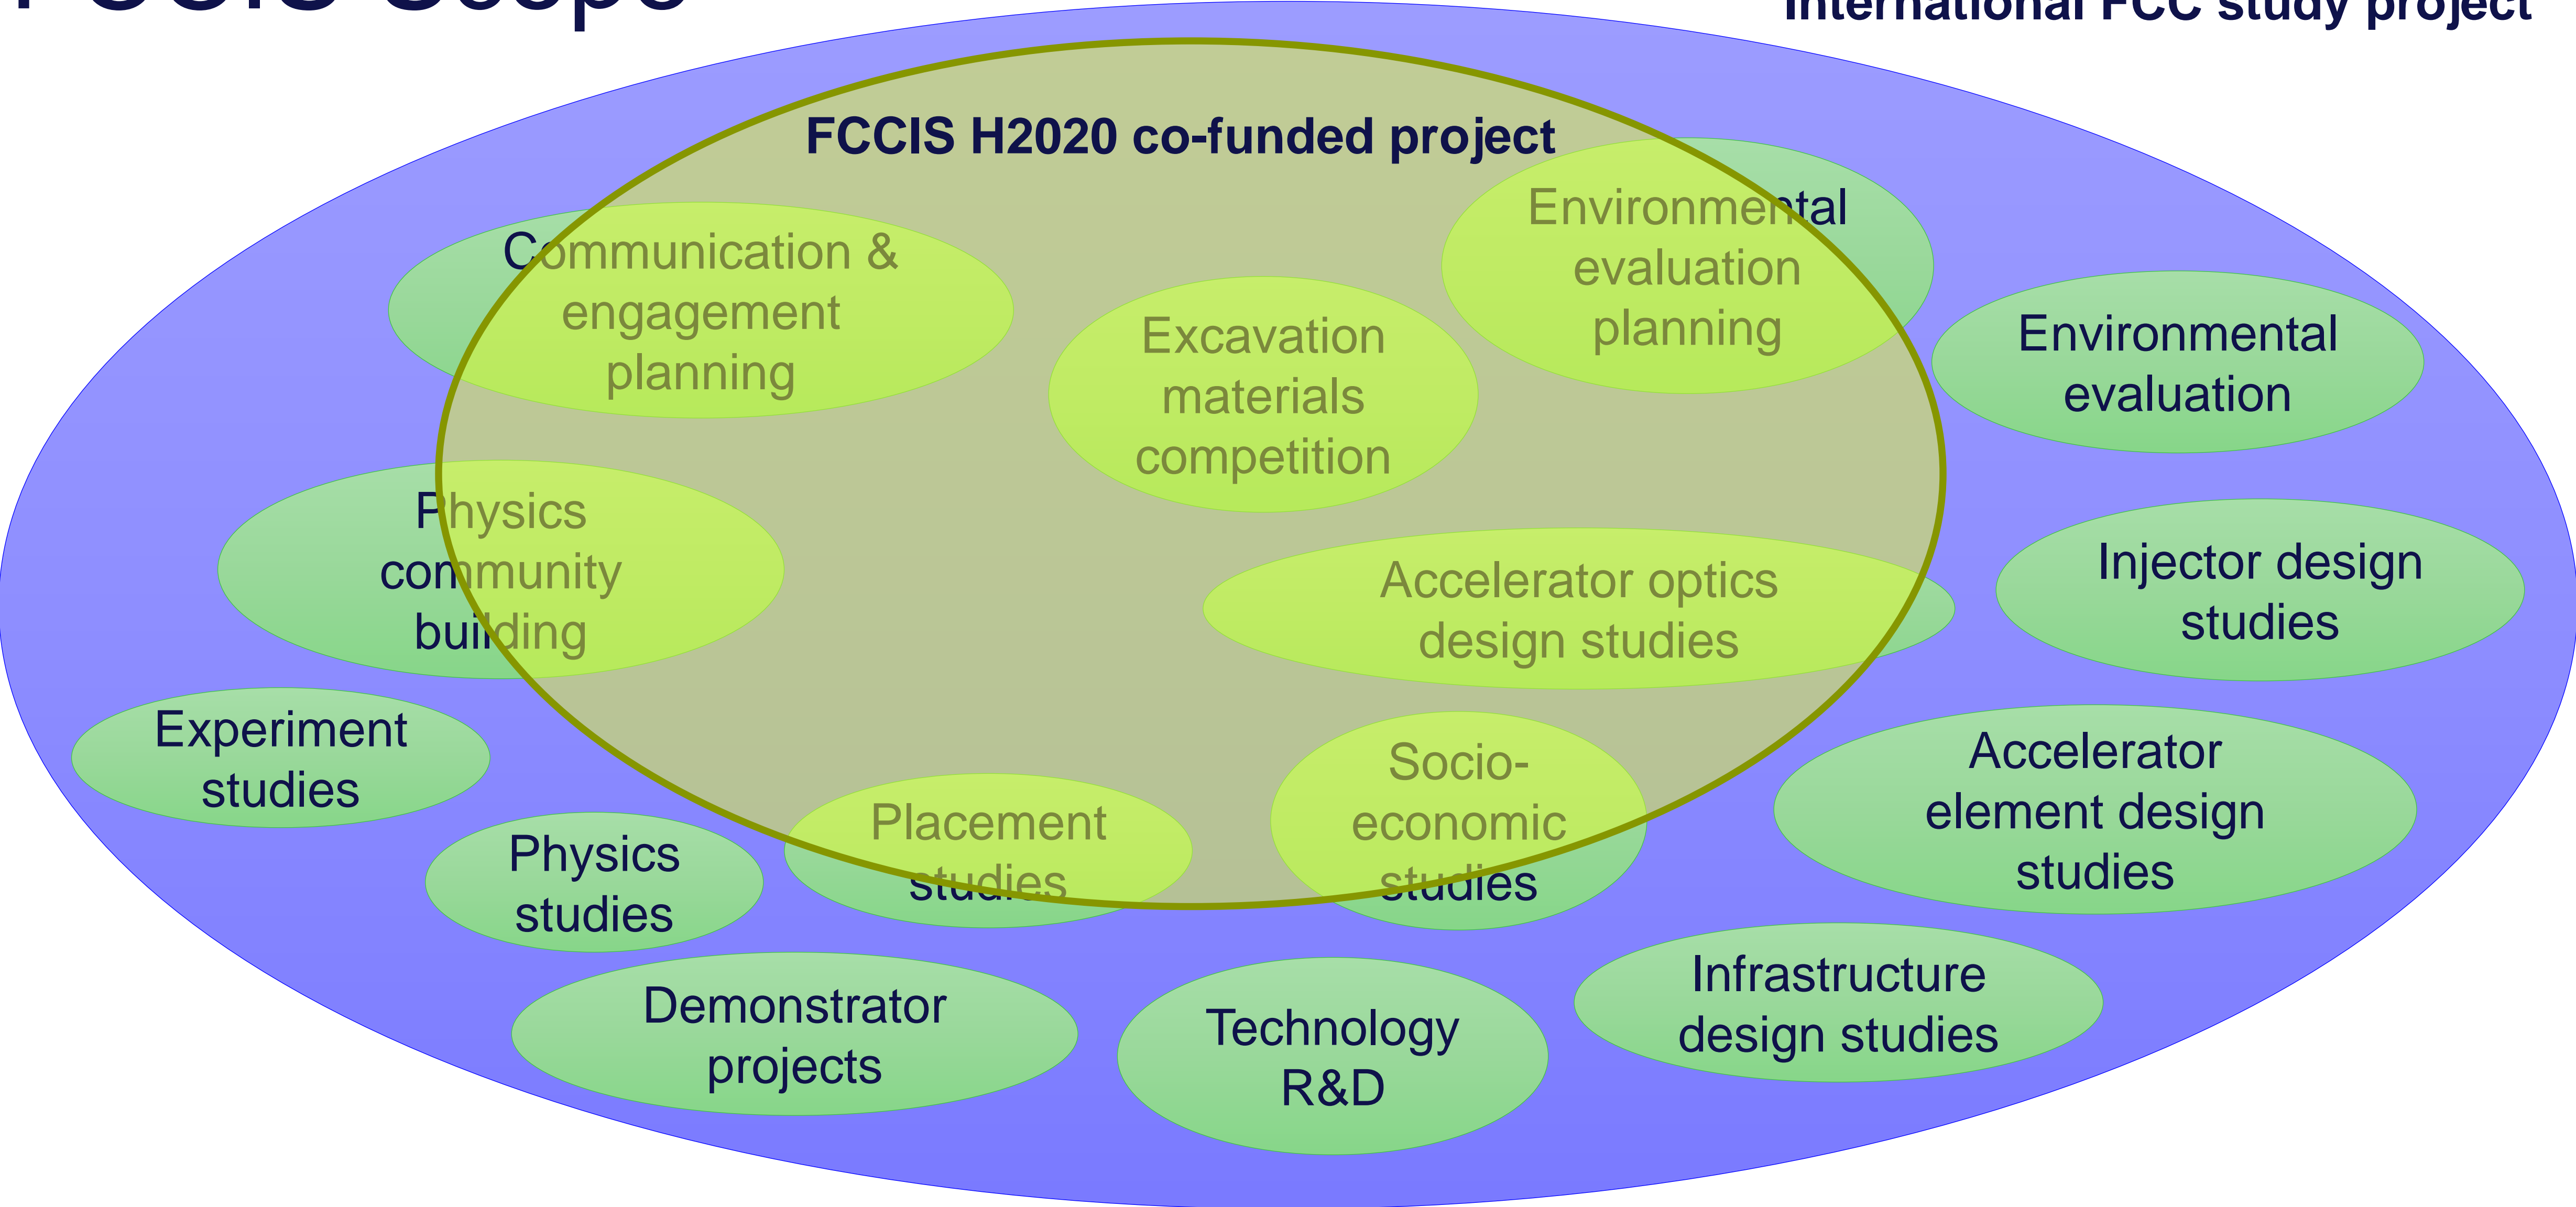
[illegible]

International FCC study project

FCCIS H2020 co-funded project

Communication & engagement planning

Excavation materials competition

Environmental evaluation planning

Environmental evaluation

Physics community building

Accelerator optics design studies

Injector design studies

Experiment studies

Accelerator element design studies

Placement studies

Socio-economic studies

Physics studies

Demonstrator projects

Technology R&D

Infrastructure design studies